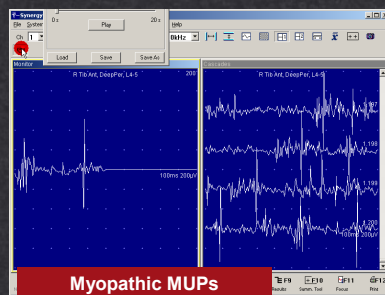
Synergy
File System Help
0 s
Play
20 s
Ch 1
Load
Save
Save As
8kHz
Monitor
R Tib Ant, DeepPer, L4-5
100ms 200µV
Cascades
R Tib Ant, DeepPer, L4-5
1.197
1.198
1.199
1.200
100ms 200µV
F9
Results
F10
Samen. Tool
F11
Focus
F12
Print
Myopathic MUPs